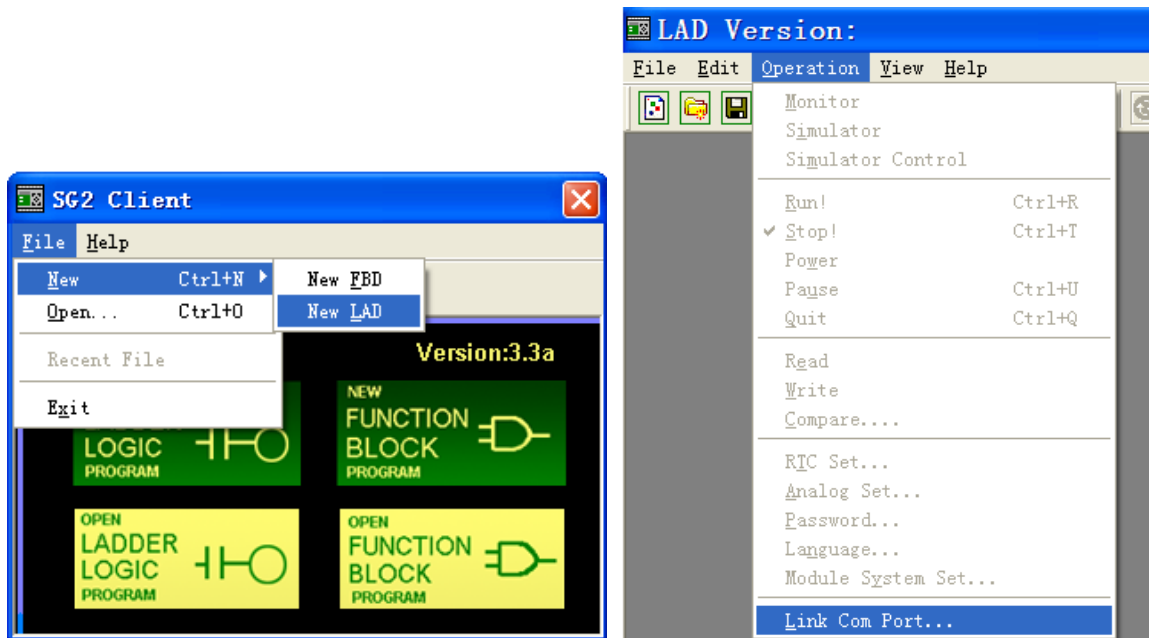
SG2 Client

File Help

New Ctrl+N

Open... Ctrl+O

Recent File

Exit

New FBD

New LAD

Version:3.3a

LOGIC

PROGRAM

NEW

FUNCTION

BLOCK

PROGRAM

OPEN

LADDER

LOGIC

PROGRAM

OPEN

FUNCTION

BLOCK

PROGRAM

LAD Version:

File Edit Operation View Help

Monitor

Simulator

Simulator Control

Run! Ctrl+R

Stop! Ctrl+T

Power

Pause Ctrl+U

Quit Ctrl+Q

Read

Write

Compare....

RTC Set...

Analog Set...

Password...

Language...

Module System Set...

Link Com Port...